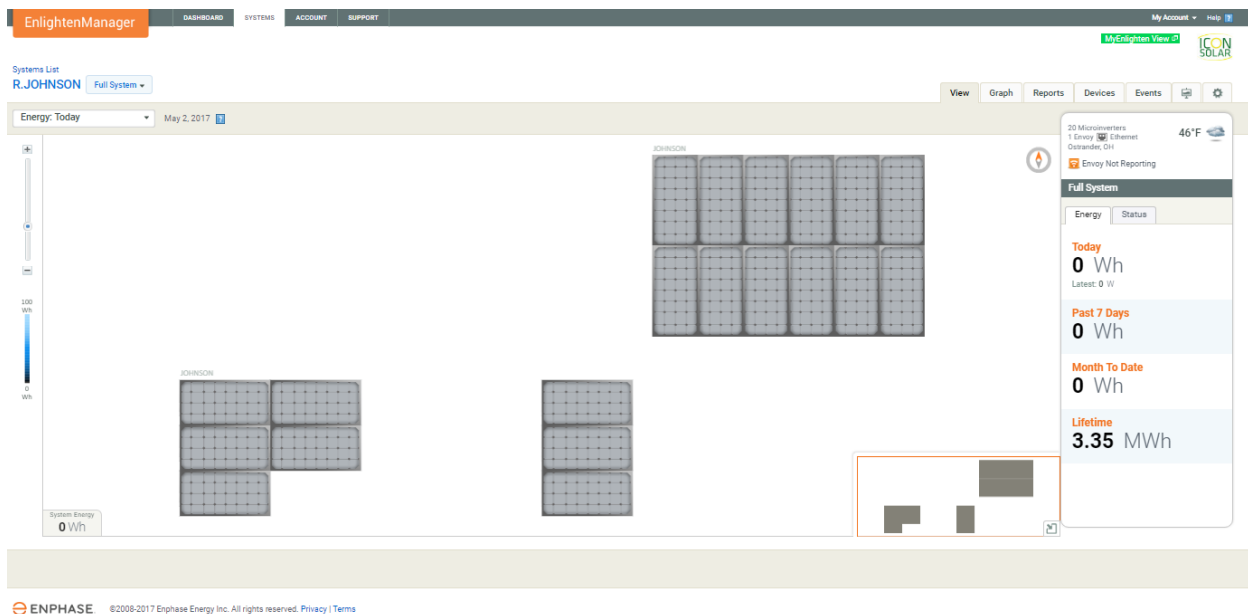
EnlightenManager

DASHBOARD SYSTEMS ACCOUNT SUPPORT

My Account Help ?

MyEnlighten View

ICON SOLAR

Systems List

R.JOHNSON Full System

View Graph Reports Devices Events

Energy: Today May 2, 2017 ?

+

−

100 Wh

0 Wh

JOHNSON

JOHNSON

System Energy
0 Wh

20 Microinverters
1 Envoy Ethernet
Ostrander, OH

46°F

Envoy Not Reporting

Full System

Energy Status

Today
0 Wh
Latest: 0 W

Past 7 Days
0 Wh

Month To Date
0 Wh

Lifetime
3.35 MWh

ENPHASE ©2008-2017 Enphase Energy Inc. All rights reserved. Privacy | Terms